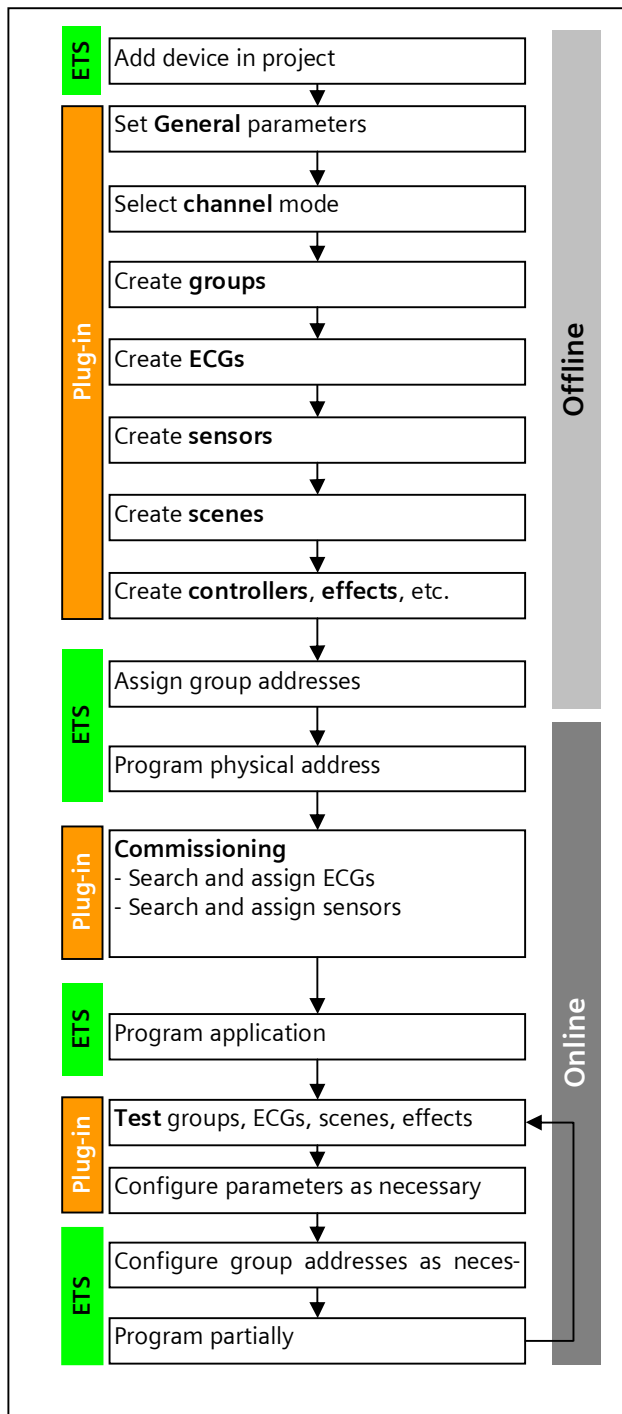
ETS
Add device in project

Plug-in
Set **General** parameters

Select **channel** mode

Create **groups**

Create **ECGs**

Create **sensors**

Create **scenes**

Create **controllers**, **effects**, etc.

Offline

ETS
Assign group addresses

Program physical address

Plug-in
**Commissioning**
- Search and assign ECGs
- Search and assign sensors

ETS
Program application

Online

Plug-in
**Test** groups, ECGs, scenes, effects

Configure parameters as necessary

ETS
Configure group addresses as neces-

Program partially